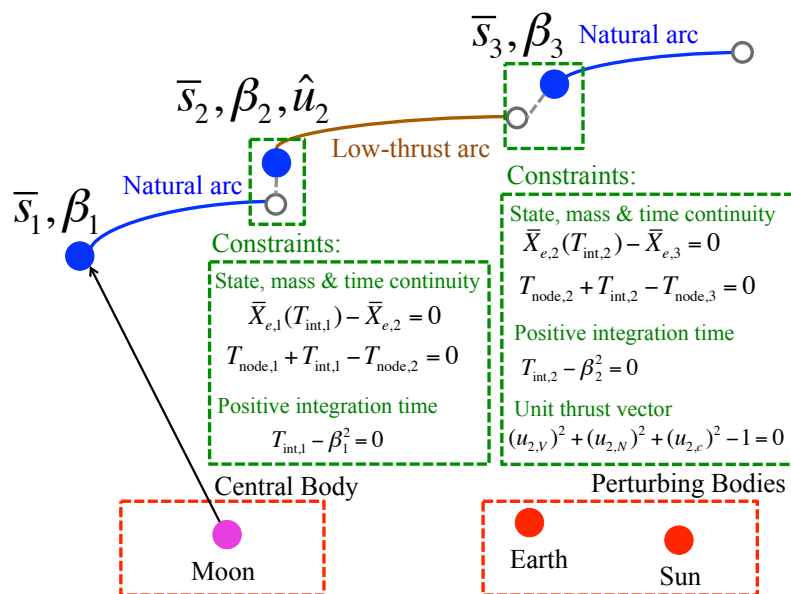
$\overline{s}_3, \beta_3$ Natural arc

$\overline{s}_2, \beta_2, \hat{u}_2$

Low-thrust arc

$\overline{s}_1, \beta_1$

Natural arc

Constraints:

State, mass & time continuity

$\overline{X}_{e,1}(T_{\text{int},1}) - \overline{X}_{e,2} = 0$

$T_{\text{node},1} + T_{\text{int},1} - T_{\text{node},2} = 0$

Positive integration time

$T_{\text{int},1} - \beta_1^2 = 0$

Constraints:

State, mass & time continuity

$\overline{X}_{e,2}(T_{\text{int},2}) - \overline{X}_{e,3} = 0$

$T_{\text{node},2} + T_{\text{int},2} - T_{\text{node},3} = 0$

Positive integration time

$T_{\text{int},2} - \beta_2^2 = 0$

Unit thrust vector

$(u_{2,V})^2 + (u_{2,N})^2 + (u_{2,c})^2 - 1 = 0$

Central Body

Moon

Perturbing Bodies

Earth

Sun